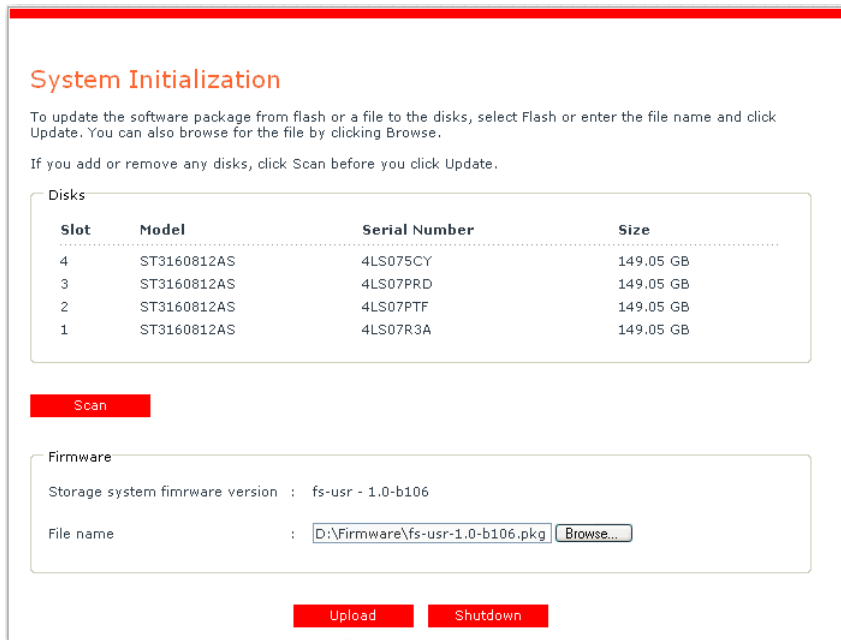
System Initialization

To update the software package from flash or a file to the disks, select Flash or enter the file name and click Update. You can also browse for the file by clicking Browse.

If you add or remove any disks, click Scan before you click Update.

Disks

| Slot | Model | Serial Number | Size |
|---|---|---|---|
| 4 | ST3160812AS | 4LS075CY | 149.05 GB |
| 3 | ST3160812AS | 4LS07PRD | 149.05 GB |
| 2 | ST3160812AS | 4LS07PTF | 149.05 GB |
| 1 | ST3160812AS | 4LS07R3A | 149.05 GB |

Scan

Firmware

Storage system fimrware version : fs-usr - 1.0-b106

File name : D:\Firmware\fs-usr-1.0-b106.pkg Browse...

Upload Shutdown